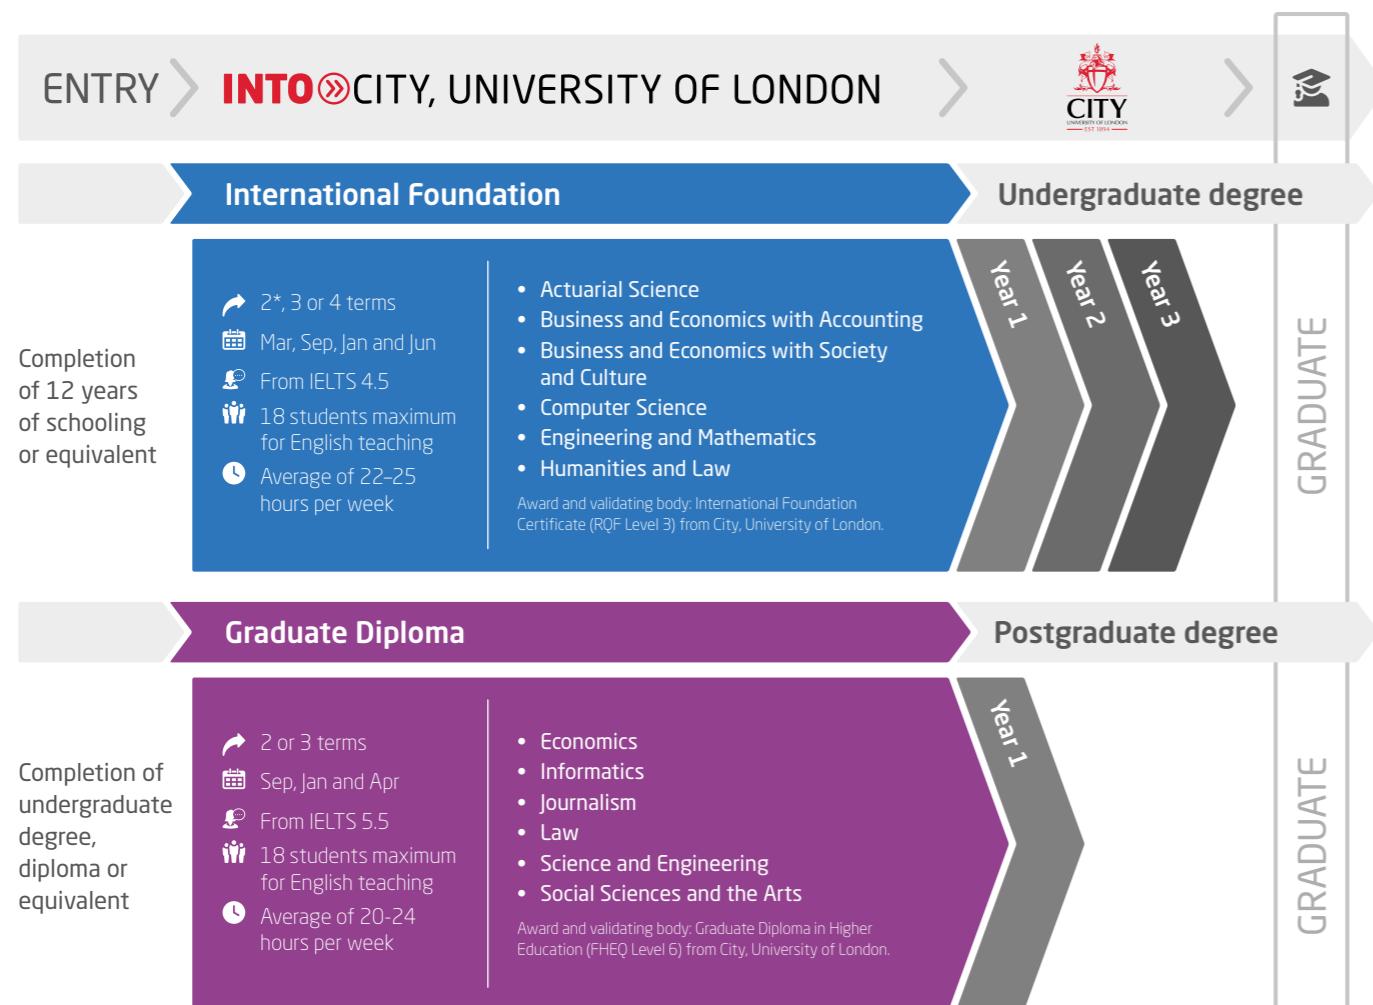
ENTRY

INTO CITY, UNIVERSITY OF LONDON

CITY UNIVERSITY OF LONDON EST 1894

International Foundation

Undergraduate degree

Completion of 12 years of schooling or equivalent

2*, 3 or 4 terms

Mar, Sep, Jan and Jun

From IELTS 4.5

18 students maximum for English teaching

Average of 22–25 hours per week

- Actuarial Science
- Business and Economics with Accounting
- Business and Economics with Society and Culture
- Computer Science
- Engineering and Mathematics
- Humanities and Law

Award and validating body: International Foundation Certificate (RQF Level 3) from City, University of London.

Year 1

Year 2

Year 3

GRADUATE

Graduate Diploma

Postgraduate degree

Completion of undergraduate degree, diploma or equivalent

2 or 3 terms

Sep, Jan and Apr

From IELTS 5.5

18 students maximum for English teaching

Average of 20-24 hours per week

- Economics
- Informatics
- Journalism
- Law
- Science and Engineering
- Social Sciences and the Arts

Award and validating body: Graduate Diploma in Higher Education (FHEQ Level 6) from City, University of London.

Year 1

GRADUATE